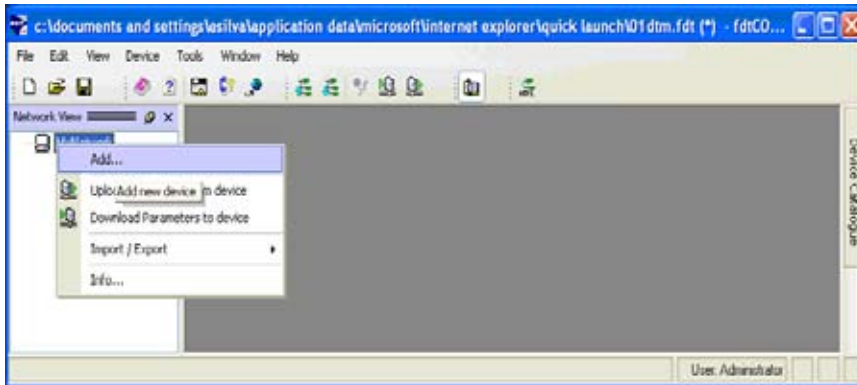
c:\documents and settings\esilva\application data\microsoft\internet explorer\quick launch\01dtm.fdt (*) - fdtCO...

File Edit View Device Tools Window Help

Network View

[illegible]

Add...

Uplo Add new device m device

Download Parameters to device

Import / Export

Info...

Device Catalogue

User: Administrator